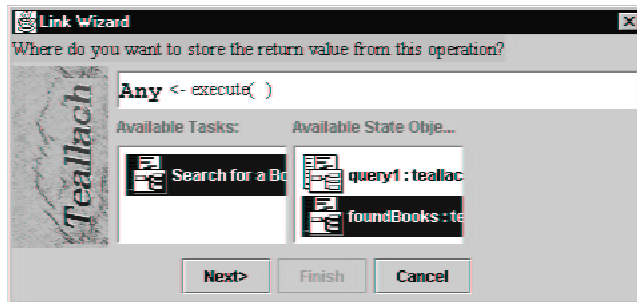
Link Wizard

Where do you want to store the return value from this operation?

Teallach

Any <- execute( )

Available Tasks:

Search for a Bo

Available State Obje...

query1 : teallac

foundBooks : te

Next>

Finish

Cancel